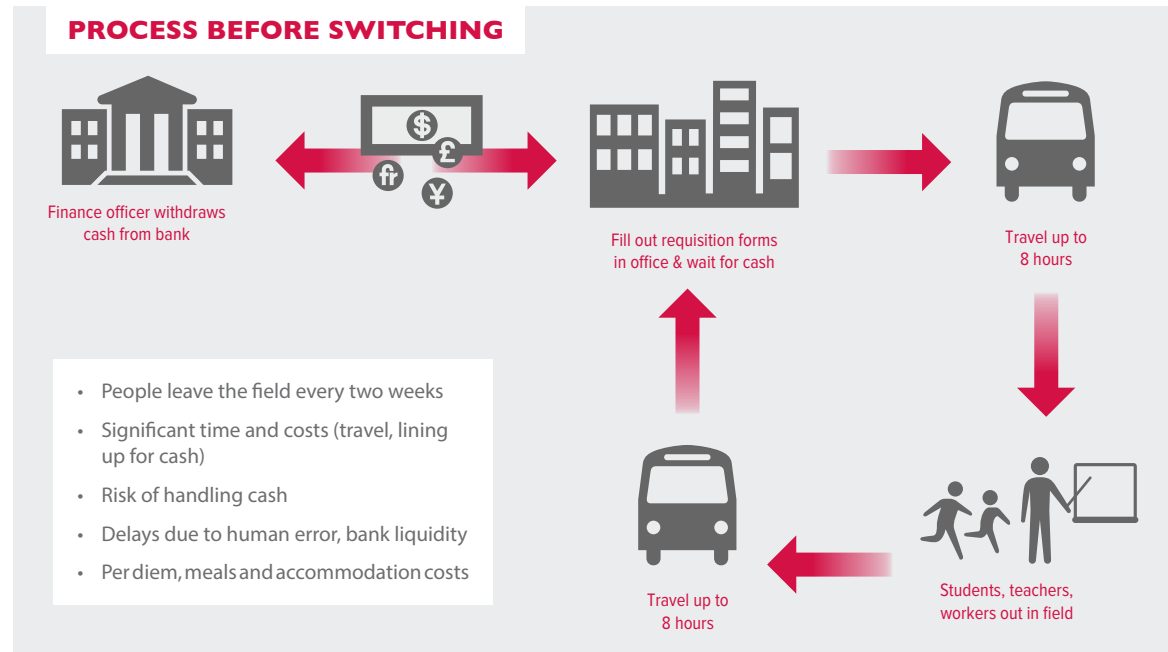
PROCESS BEFORE SWITCHING

$ £ ₣ ¥

Finance officer withdraws cash from bank

Fill out requisition forms in office & wait for cash

Travel up to 8 hours

Students, teachers, workers out in field

Travel up to 8 hours

- People leave the field every two weeks
- Significant time and costs (travel, lining up for cash)
- Risk of handling cash
- Delays due to human error, bank liquidity
- Per diem, meals and accommodation costs